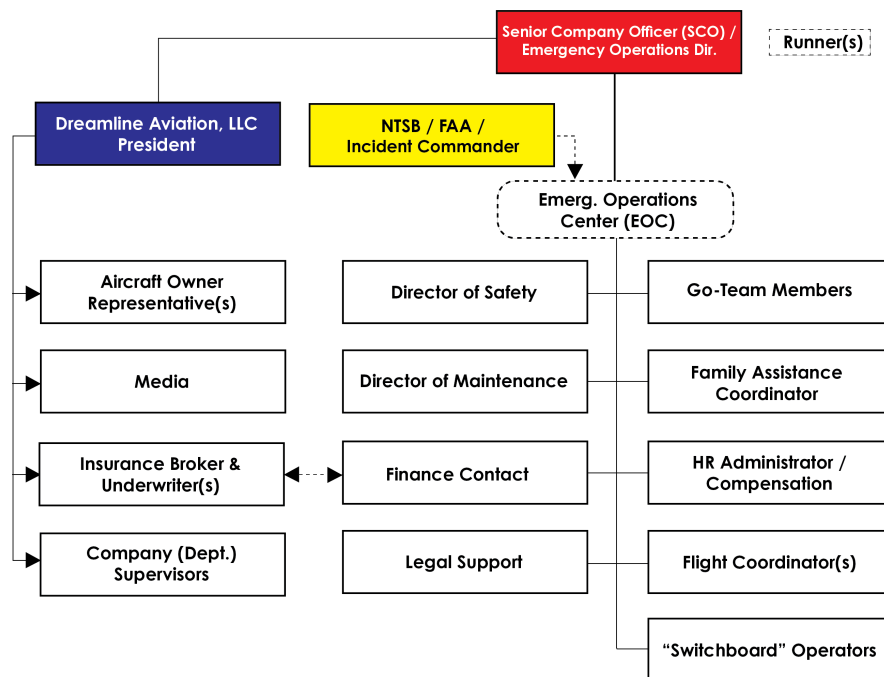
Senior Company Officer (SCO) / Emergency Operations Dir.

Runner(s)

Dreamline Aviation, LLC President

NTSB / FAA / Incident Commander

Emerg. Operations Center (EOC)

Aircraft Owner Representative(s)

Media

Insurance Broker & Underwriter(s)

Company (Dept.) Supervisors

Director of Safety

Director of Maintenance

Finance Contact

Legal Support

Go-Team Members

Family Assistance Coordinator

HR Administrator / Compensation

Flight Coordinator(s)

"Switchboard" Operators